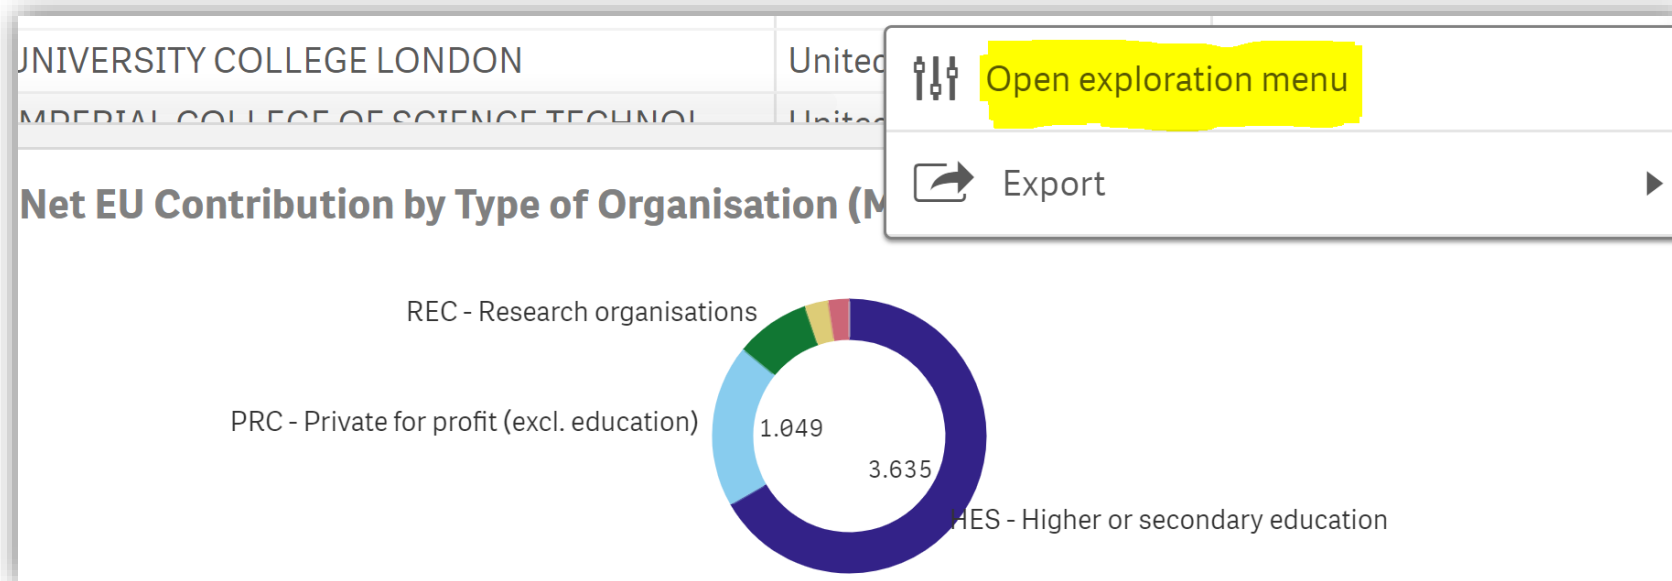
| JNIVERSITY COLLEGE LONDON | United |
|---|---|
| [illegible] | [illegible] |

Net EU Contribution by Type of Organisation (M

Open exploration menu

Export

REC - Research organisations

PRC - Private for profit (excl. education)

1.049

3.635

HES - Higher or secondary education